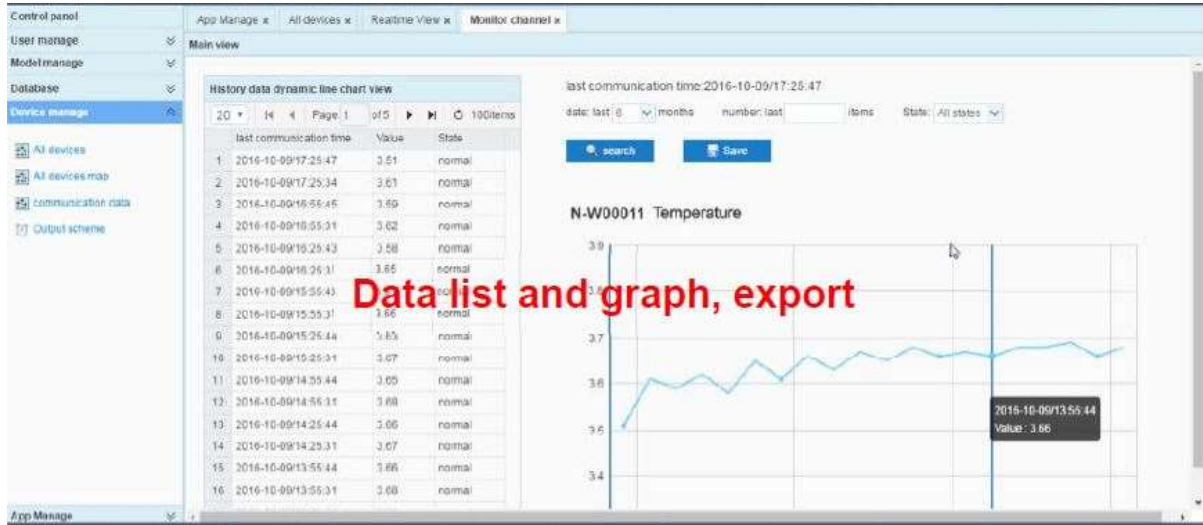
Control panel
User manage
Model manage
Database
Device manage
All devices
All devices map
communication data
Output scheme
App Manage

App Manage ×  All devices ×  Realtime View ×  Monitor channel ×
Main view

History data dynamic line chart view
20 ▾  Page 1 of 5  100items

| | last communication time | Value | State |
|---|---|---|---|
| 1 | 2016-10-09/17:25:47 | 3.51 | normal |
| 2 | 2016-10-09/17:25:34 | 3.61 | normal |
| 3 | 2016-10-09/16:55:45 | 3.59 | normal |
| 4 | 2016-10-09/16:55:31 | 3.62 | normal |
| 5 | 2016-10-09/16:25:43 | 3.58 | normal |
| 6 | 2016-10-09/16:25:31 | 3.65 | normal |
| 7 | 2016-10-09/15:55:43 | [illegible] | normal |
| 8 | 2016-10-09/15:55:31 | 3.66 | normal |
| 9 | 2016-10-09/15:25:44 | 3.65 | normal |
| 10 | 2016-10-09/15:25:31 | 3.67 | normal |
| 11 | 2016-10-09/14:55:44 | 3.65 | normal |
| 12 | 2016-10-09/14:55:31 | 3.68 | normal |
| 13 | 2016-10-09/14:25:44 | 3.66 | normal |
| 14 | 2016-10-09/14:25:31 | 3.67 | normal |
| 15 | 2016-10-09/13:55:44 | 3.66 | normal |
| 16 | 2016-10-09/13:55:31 | 3.68 | normal |

last communication time:2016-10-09/17:25:47
date: last 6 months  number: last  items  State: All states
search  Save

N-W00011 Temperature
3.9
3.8
3.7
3.6
3.5
3.4
2016-10-09/13:55:44
Value : 3.66

Data list and graph, export